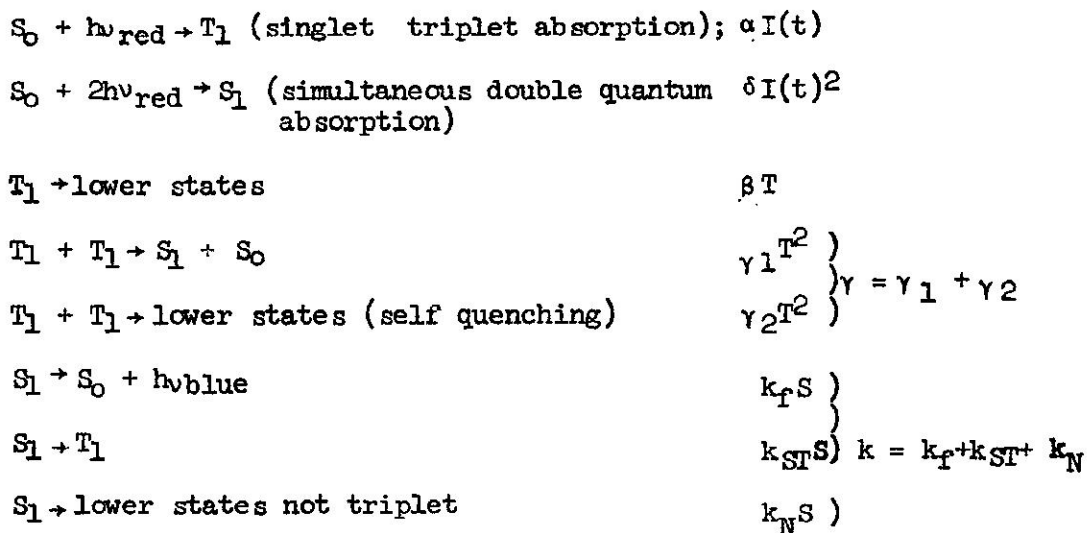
$S_0 + h\nu_{red} \rightarrow T_1$ (singlet triplet absorption); $\alpha I(t)$

$S_0 + 2h\nu_{red} \rightarrow S_1$ (simultaneous double quantum absorption) $\delta I(t)^2$

$T_1 \rightarrow$ lower states $\beta T$

$T_1 + T_1 \rightarrow S_1 + S_0$ $\gamma_1 T^2$

$T_1 + T_1 \rightarrow$ lower states (self quenching) $\gamma_2 T^2$ $\gamma = \gamma_1 + \gamma_2$

$S_1 \rightarrow S_0 + h\nu_{blue}$ $k_f S$

$S_1 \rightarrow T_1$ $k_{ST} S$ $k = k_f + k_{ST} + k_N$

$S_1 \rightarrow$ lower states not triplet $k_N S$